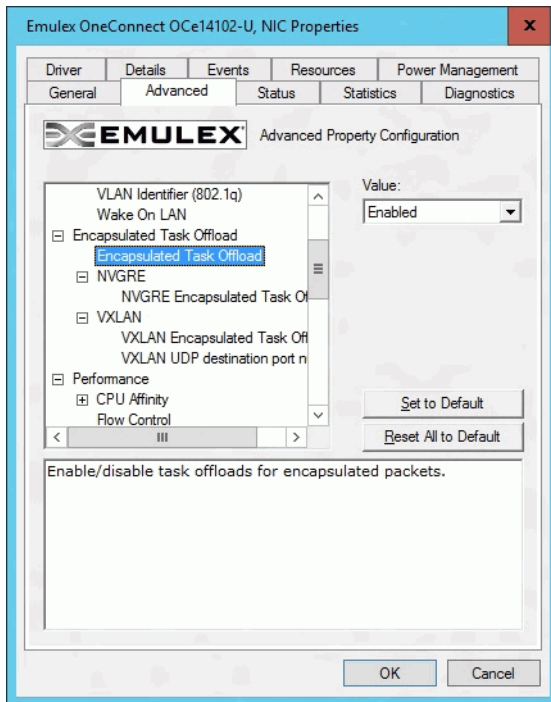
Emulex OneConnect OCe14102-U, NIC Properties

x

Driver | Details | Events | Resources | Power Management
General | Advanced | Status | Statistics | Diagnostics

EMULEX

Advanced Property Configuration

VLAN Identifier (802.1q)
Wake On LAN
⊟ Encapsulated Task Offload
Encapsulated Task Offload
⊟ NVGRE
NVGRE Encapsulated Task Of
⊟ VXLAN
VXLAN Encapsulated Task Off
VXLAN UDP destination port n
⊟ Performance
⊞ CPU Affinity
Flow Control

Value:
Enabled

Set to Default
Reset All to Default

Enable/disable task offloads for encapsulated packets.

OK
Cancel